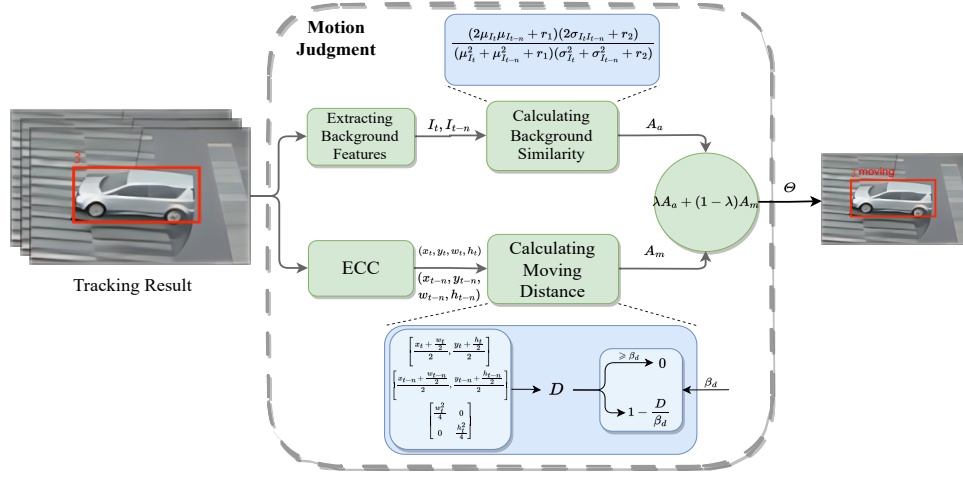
Motion Judgment

$\frac{(2\mu_{I_t}\mu_{I_{t-n}}+r_1)(2\sigma_{I_t I_{t-n}}+r_2)}{(\mu_{I_t}^2+\mu_{I_{t-n}}^2+r_1)(\sigma_{I_t}^2+\sigma_{I_{t-n}}^2+r_2)}$

3

Tracking Result

Extracting Background Features

$I_t, I_{t-n}$

Calculating Background Similarity

$A_a$

$\lambda A_a + (1-\lambda) A_m$

$\Theta$

1 moving

ECC

$(x_t, y_t, w_t, h_t)$

$(x_{t-n}, y_{t-n}, w_{t-n}, h_{t-n})$

Calculating Moving Distance

$A_m$

$\left[\frac{x_t+\frac{w_t}{2}}{2}, \frac{y_t+\frac{h_t}{2}}{2}\right]$

$\left[\frac{x_{t-n}+\frac{w_{t-n}}{2}}{2}, \frac{y_{t-n}+\frac{h_{t-n}}{2}}{2}\right]$

$\begin{bmatrix} \frac{w_t^2}{4} & 0 \\ 0 & \frac{h_t^2}{4} \end{bmatrix}$

$D$

$\geqslant \beta_d$

$0$

$1-\frac{D}{\beta_d}$

$\beta_d$